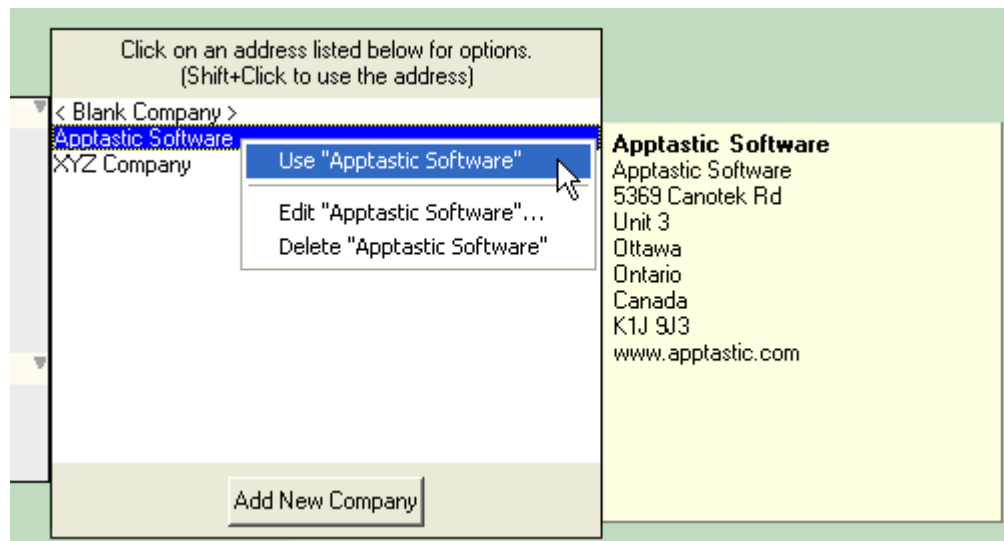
Click on an address listed below for options.
(Shift+Click to use the address)

< Blank Company >
Apptastic Software
XYZ Company

Use "Apptastic Software"

Edit "Apptastic Software"...
Delete "Apptastic Software"

Add New Company

**Apptastic Software**
Apptastic Software
5369 Canotek Rd
Unit 3
Ottawa
Ontario
Canada
K1J 9J3
www.apptastic.com